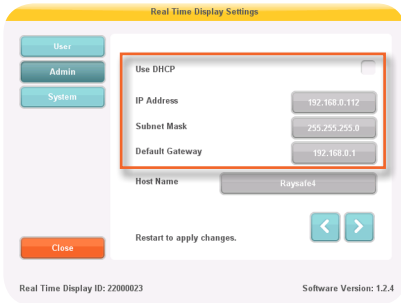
Real Time Display Settings

User
Admin
System

Use DHCP

IP Address 192.168.0.112
Subnet Mask 255.255.255.0
Default Gateway 192.168.0.1

Host Name Raysafe4

Restart to apply changes.

Close

Real Time Display ID: 22000023

Software Version: 1.2.4